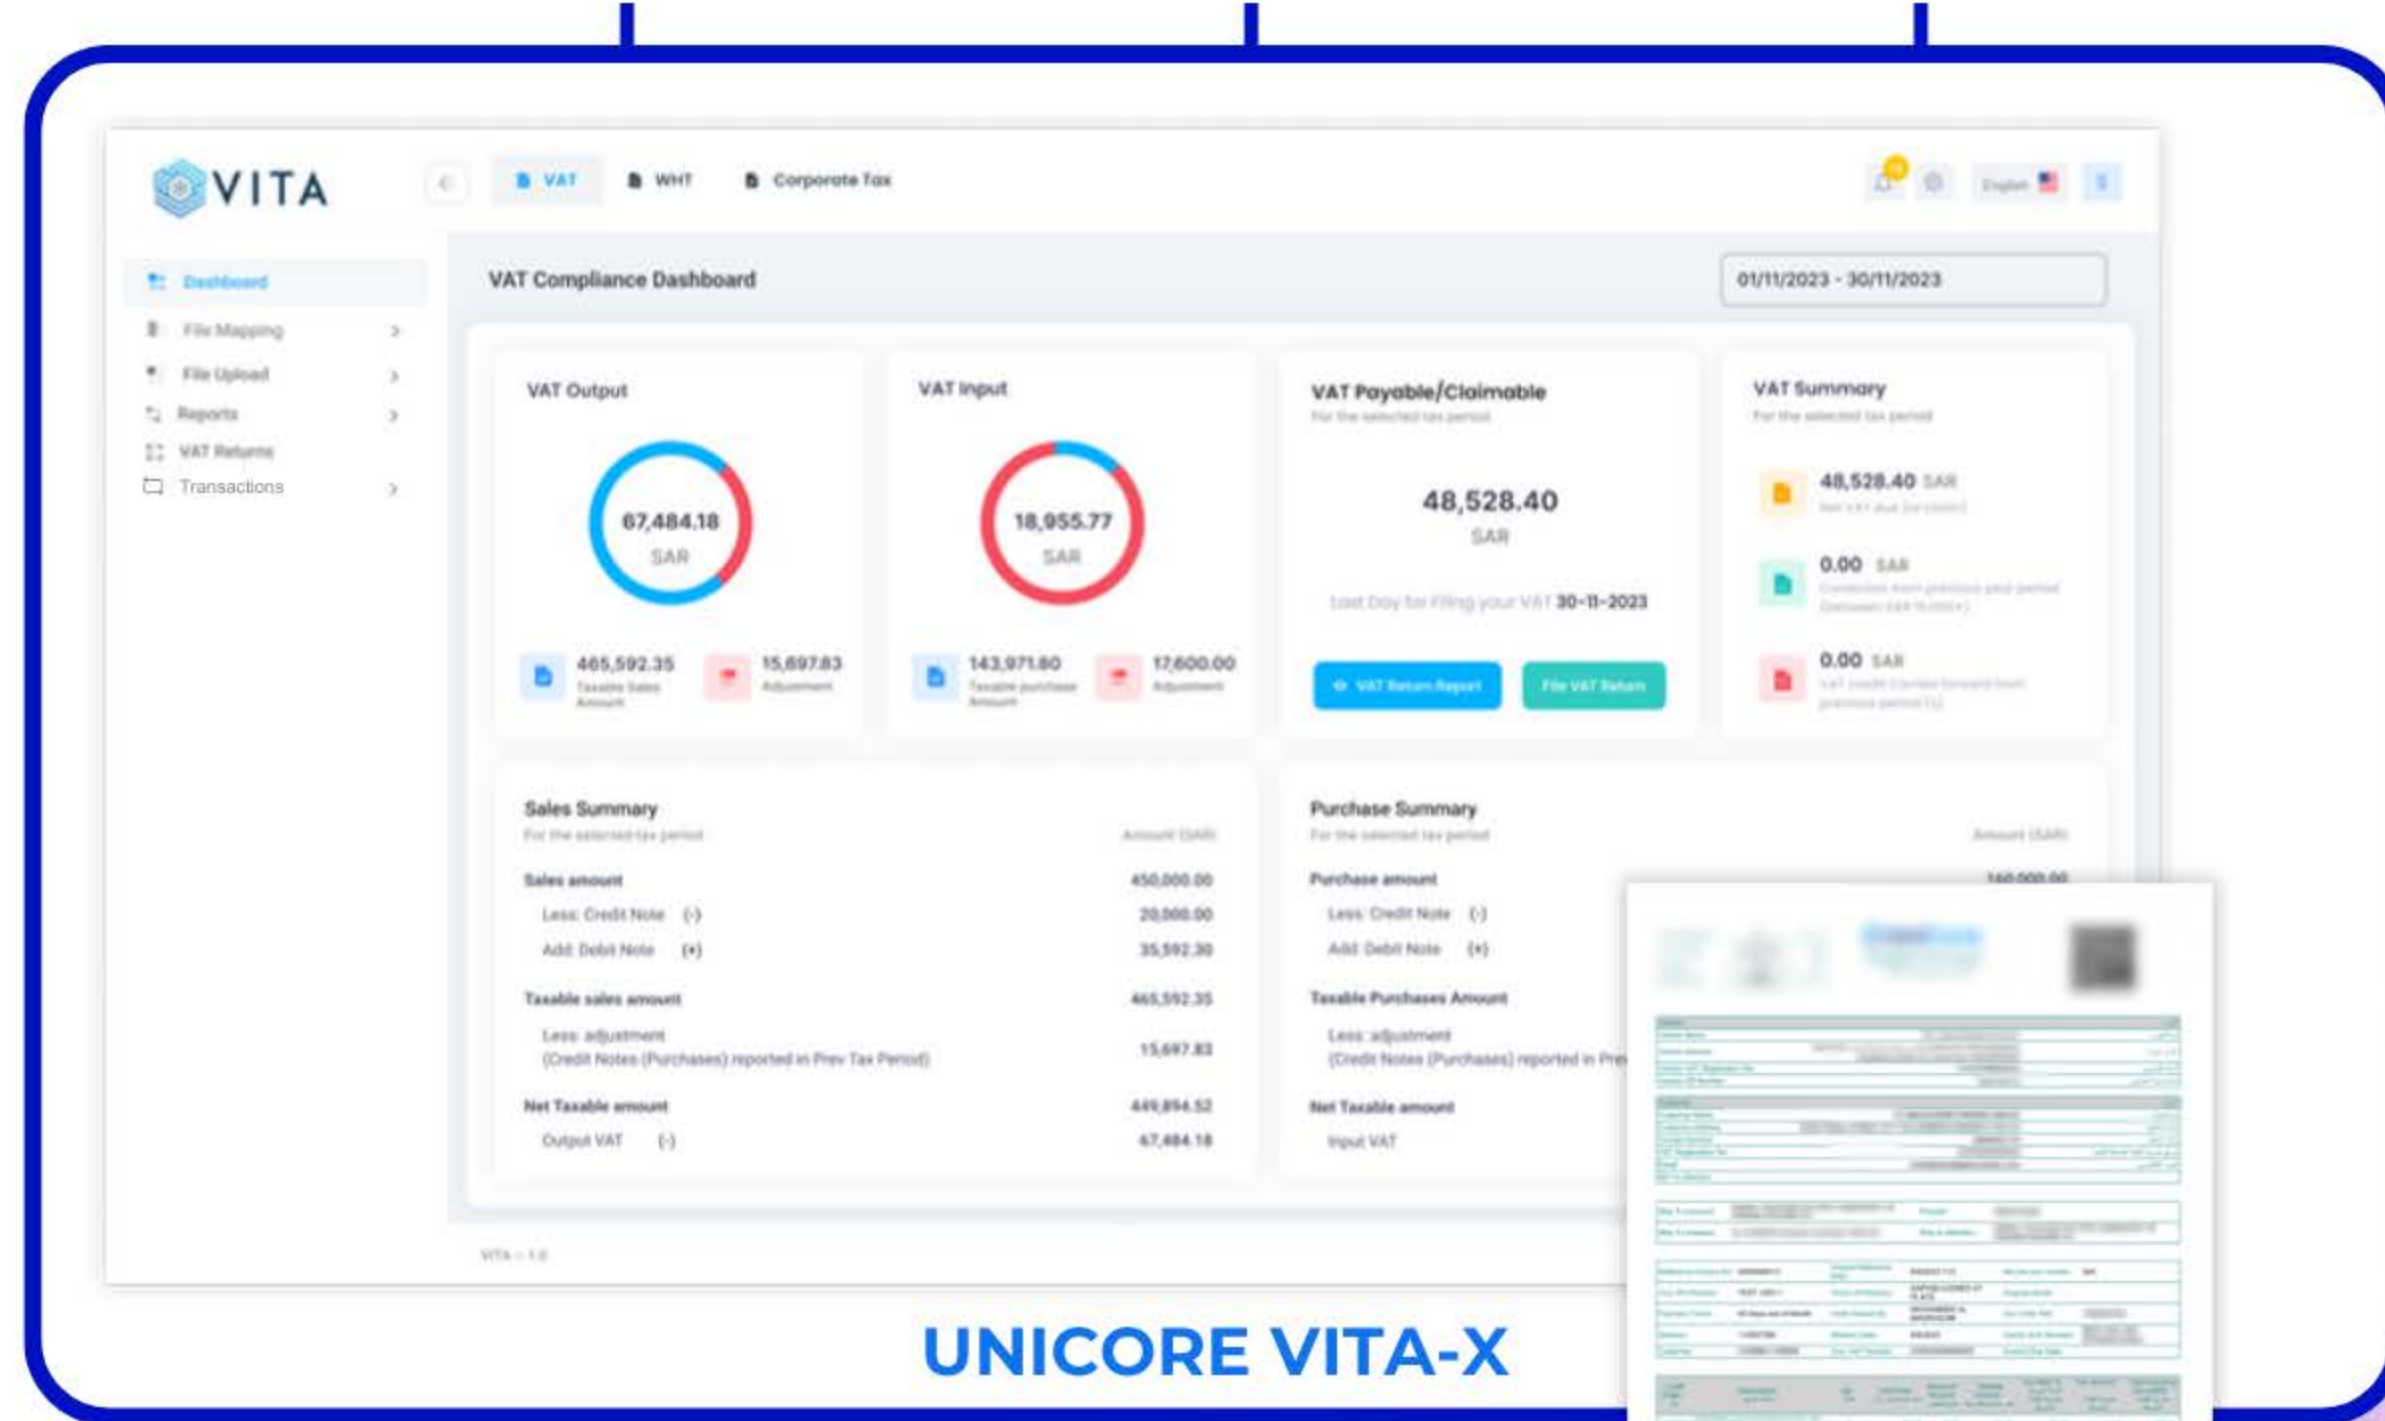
VITA

VAT WHT Corporate Tax

English

Dashboard
File Mapping
File Upload
Reports
VAT Returns
Transactions

VAT Compliance Dashboard

01/11/2023 - 30/11/2023

VAT Output

67,484.18
SAR

465,592.35
Taxable Sales Amount

15,697.83
Adjustment

VAT Input

18,955.77
SAR

143,971.80
Taxable purchase Amount

17,600.00
Adjustment

VAT Payable/Claimable
For the selected tax period

48,528.40
SAR

Last Day for Filing your VAT 30-11-2023

VAT Return Report
File VAT Return

VAT Summary
For the selected tax period

48,528.40 SAR
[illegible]

0.00 SAR
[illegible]

0.00 SAR
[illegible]

Sales Summary
For the selected tax period
Amount (SAR)

| | |
|---|---|
| Sales amount | 450,000.00 |
| Less: Credit Note (-) | 20,000.00 |
| Add: Debit Note (+) | 35,592.35 |
| Taxable sales amount | 465,592.35 |
| Less: adjustment (Credit Notes (Purchases) reported in Prev Tax Period) | 15,697.83 |
| Net Taxable amount | 449,894.52 |
| Output VAT (-) | 67,484.18 |

Purchase Summary
For the selected tax period
Amount (SAR)

| | |
|---|---|
| Purchase amount | 160,000.00 |
| Less: Credit Note (-) | |
| Add: Debit Note (+) | |
| Taxable Purchases Amount | |
| Less: adjustment (Credit Notes (Purchases) reported in Pre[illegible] | |
| Net Taxable amount | |
| Input VAT | |

VITA - 1.0

UNICORE VITA-X